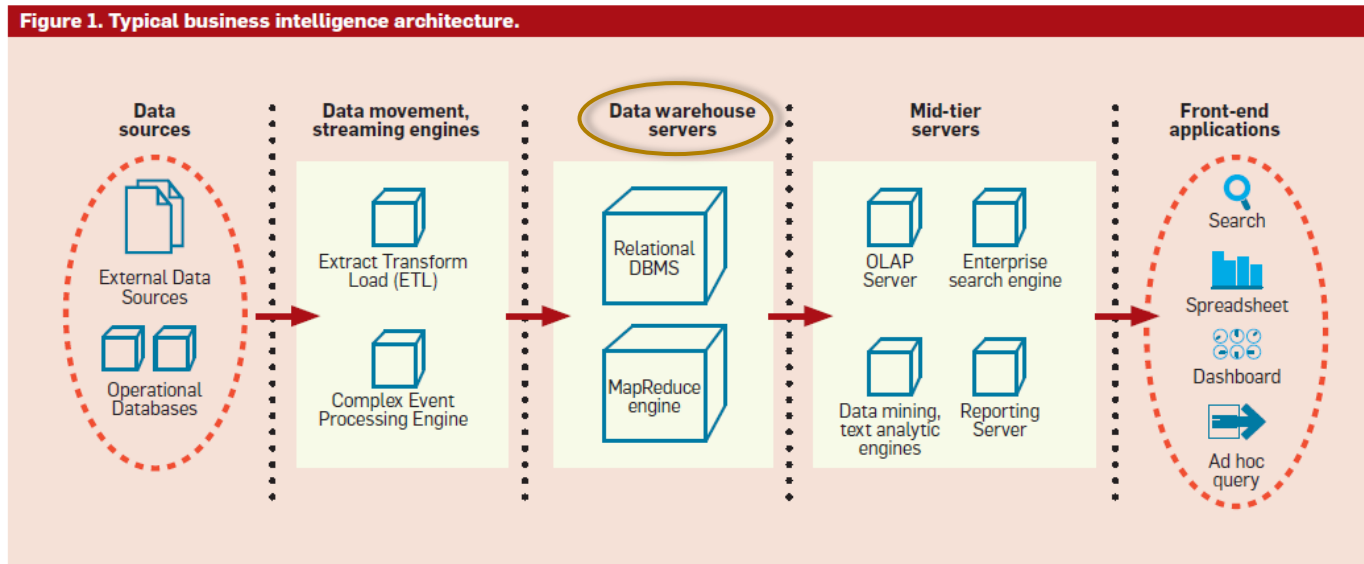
Figure 1. Typical business intelligence architecture.

Data sources

External Data Sources

Operational Databases

Data movement, streaming engines

Extract Transform Load (ETL)

Complex Event Processing Engine

Data warehouse servers

Relational DBMS

MapReduce engine

Mid-tier servers

OLAP Server

Enterprise search engine

Data mining, text analytic engines

Reporting Server

Front-end applications

Search

Spreadsheet

Dashboard

Ad hoc query